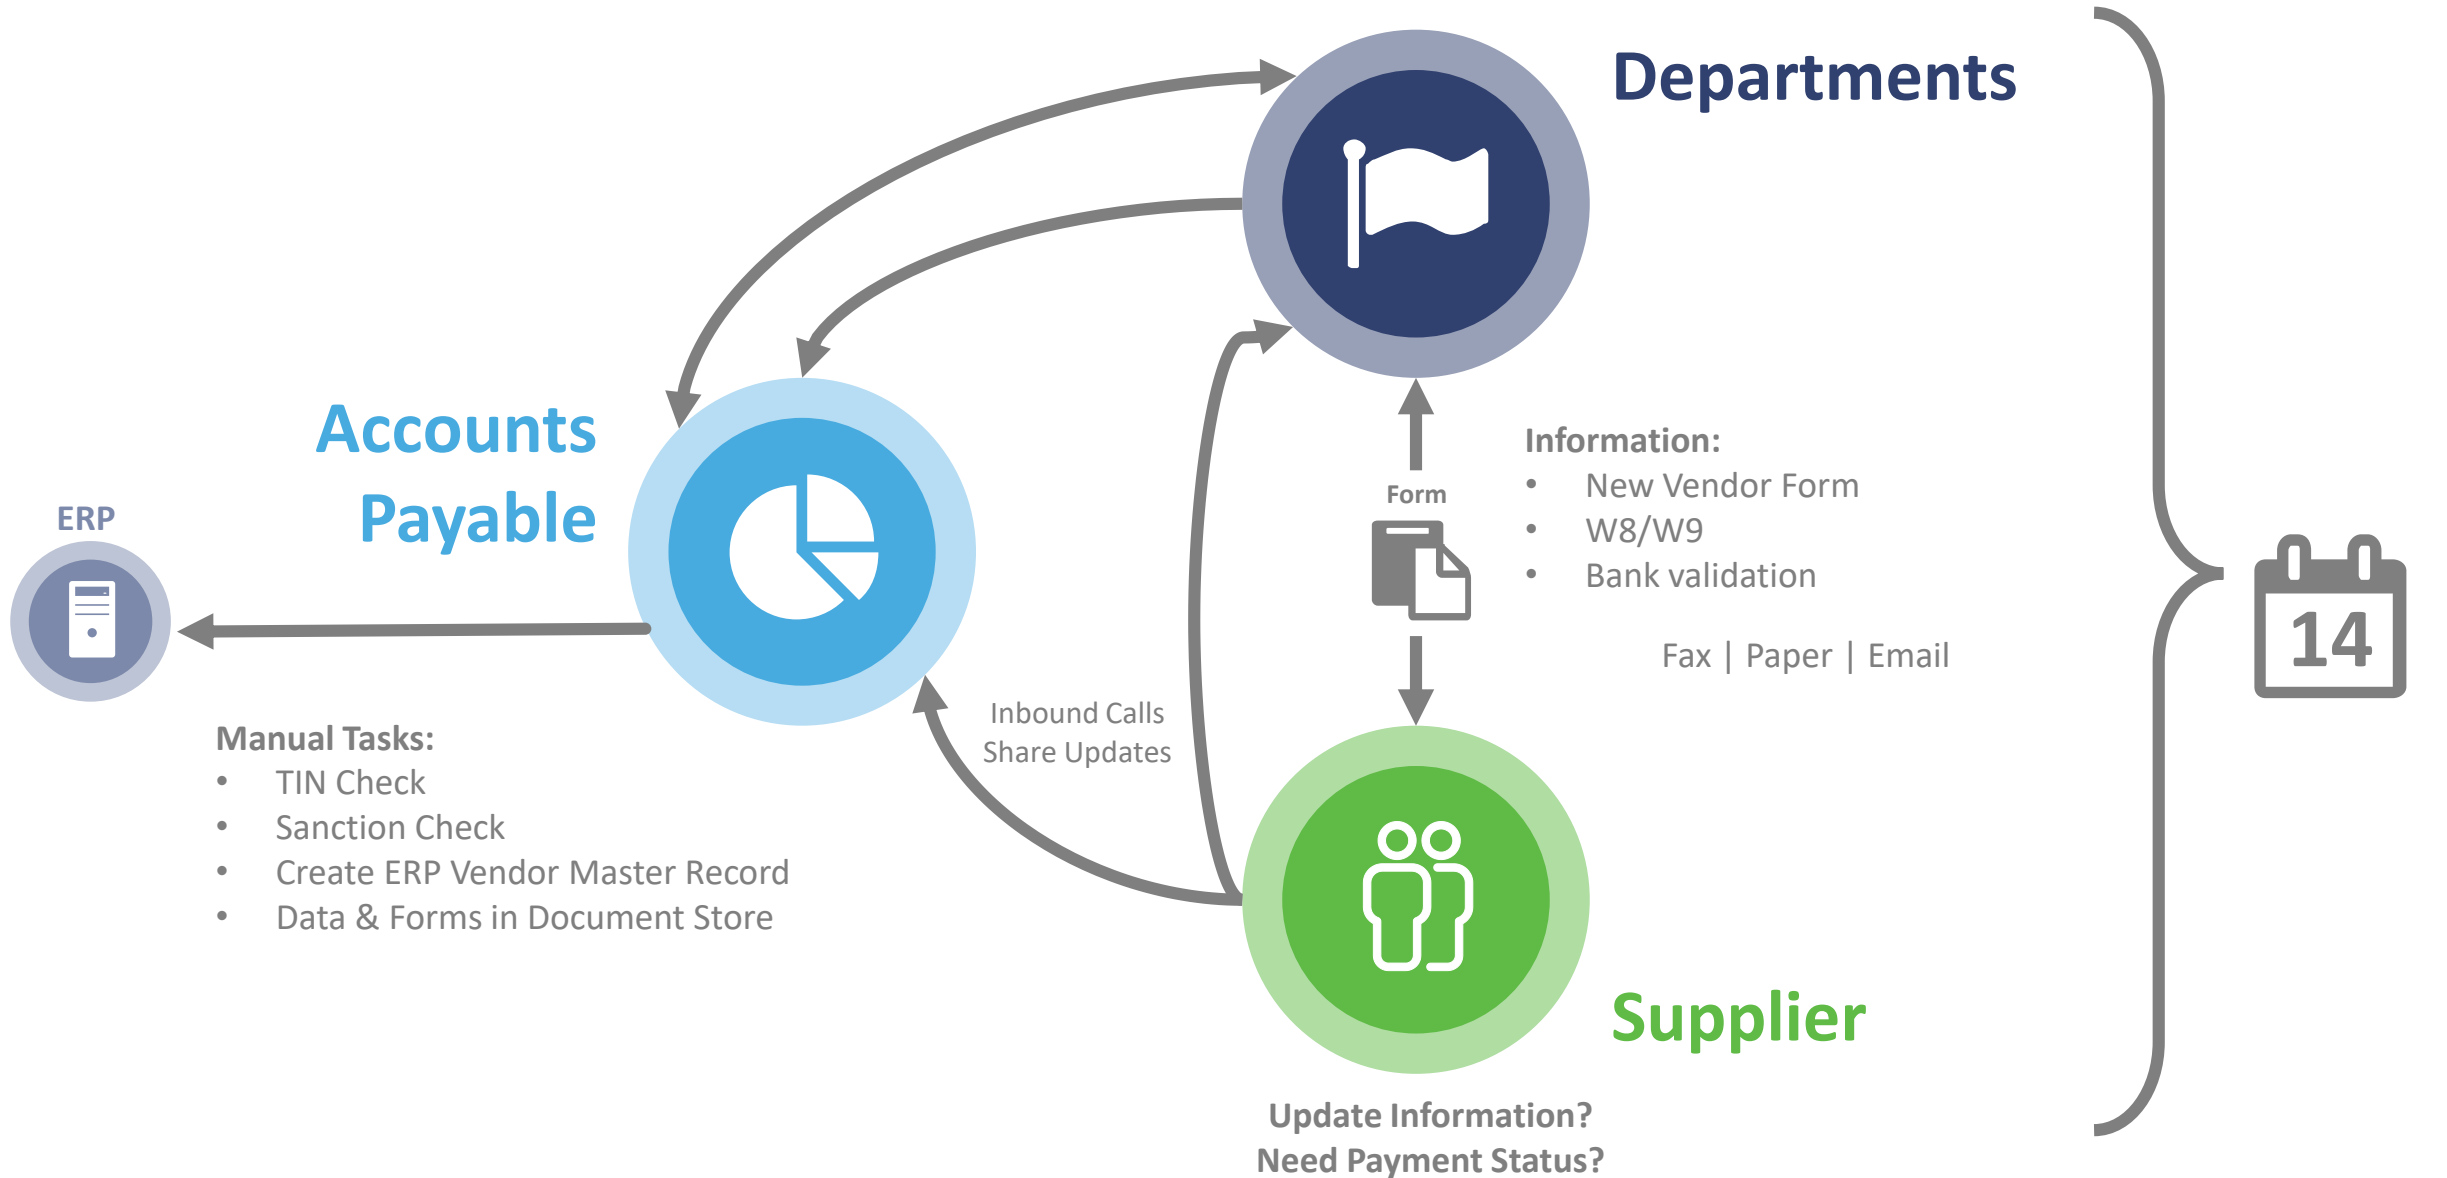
Departments

Accounts Payable

ERP

Form

Information:
• New Vendor Form
• W8/W9
• Bank validation

Fax | Paper | Email

14

Manual Tasks:
• TIN Check
• Sanction Check
• Create ERP Vendor Master Record
• Data & Forms in Document Store

Inbound Calls
Share Updates

Supplier

Update Information?
Need Payment Status?